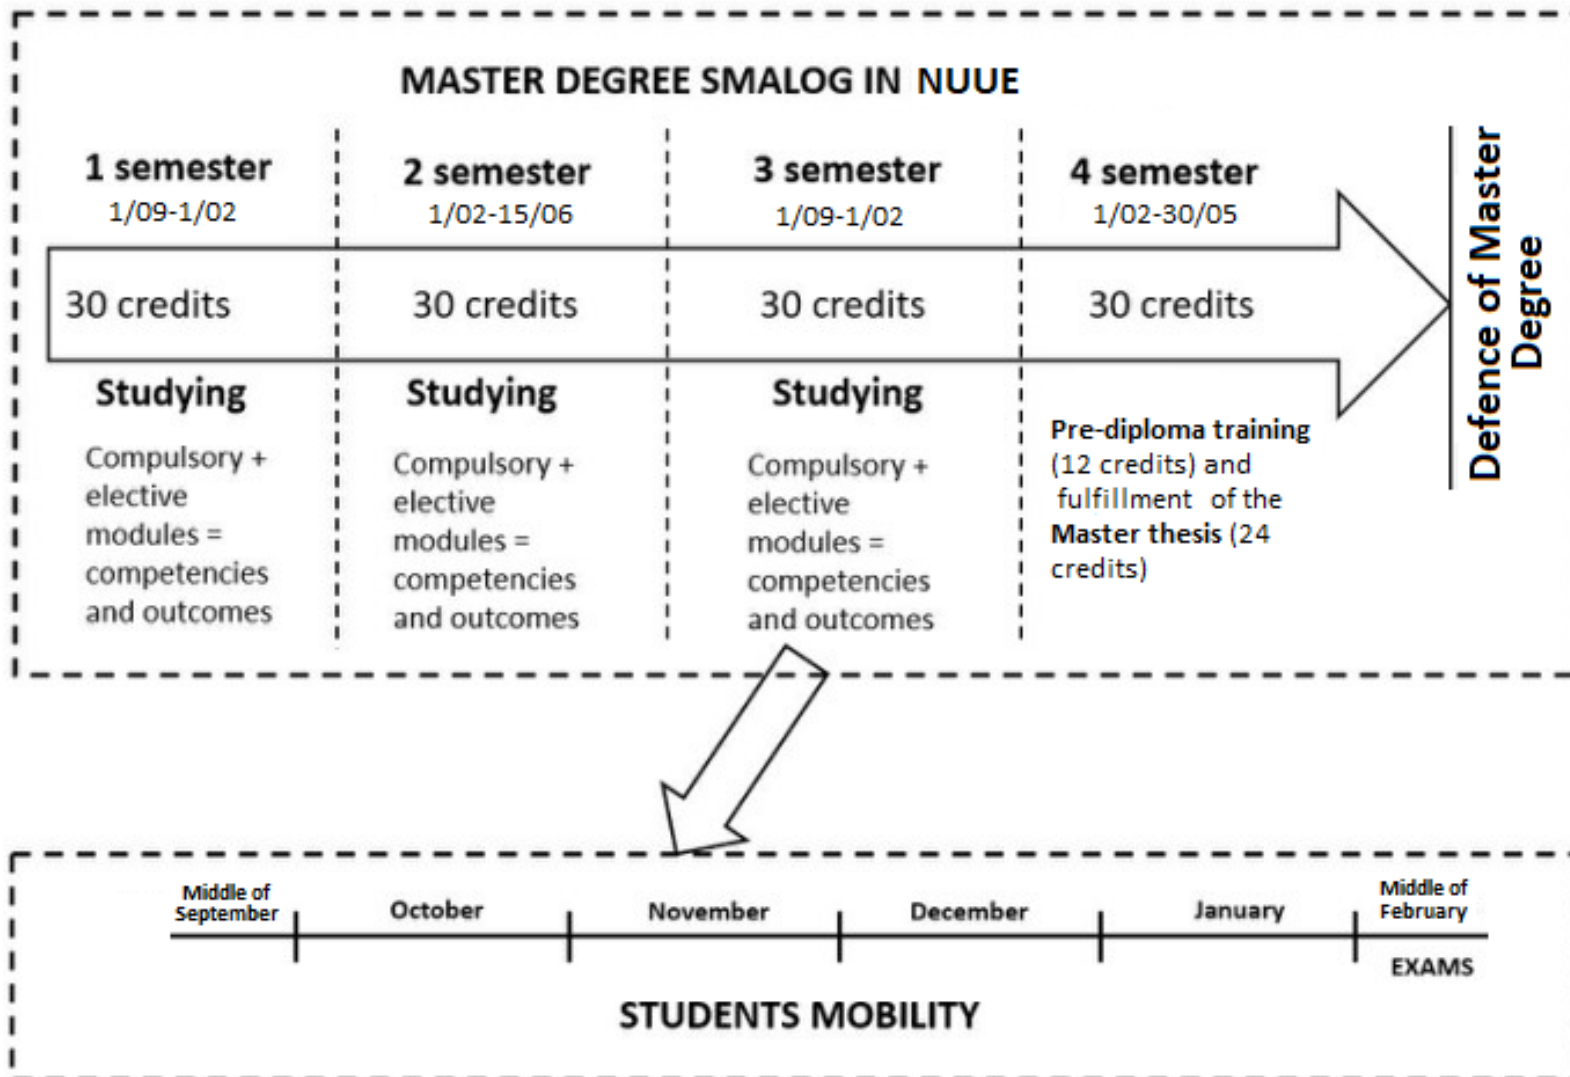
MASTER DEGREE SMALOG IN NUUE

1 semester
1/09-1/02
30 credits
Studying
Compulsory + elective modules = competencies and outcomes

2 semester
1/02-15/06
30 credits
Studying
Compulsory + elective modules = competencies and outcomes

3 semester
1/09-1/02
30 credits
Studying
Compulsory + elective modules = competencies and outcomes

4 semester
1/02-30/05
30 credits
Pre-diploma training (12 credits) and fulfillment of the Master thesis (24 credits)

Defence of Master Degree

Middle of September
October
November
December
January
Middle of February
EXAMS

STUDENTS MOBILITY